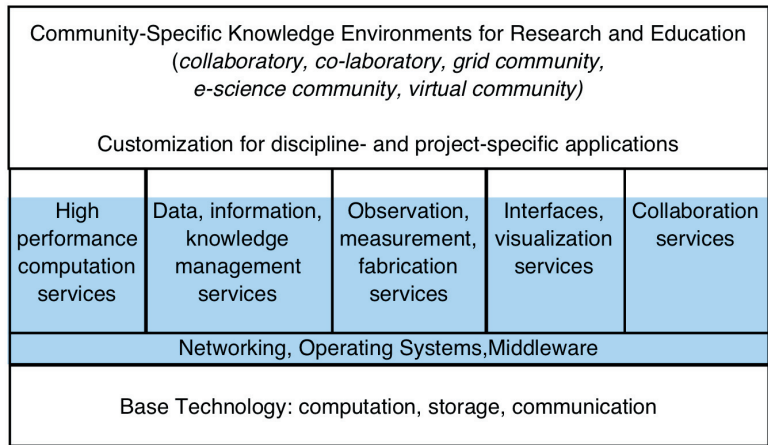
Community-Specific Knowledge Environments for Research and Education
(collaboratory, co-laboratory, grid community, e-science community, virtual community)

Customization for discipline- and project-specific applications

| High performance computation services | Data, information, knowledge management services | Observation, measurement, fabrication services | Interfaces, visualization services | Collaboration services |
|---|---|---|---|---|

Networking, Operating Systems,Middleware

Base Technology: computation, storage, communication